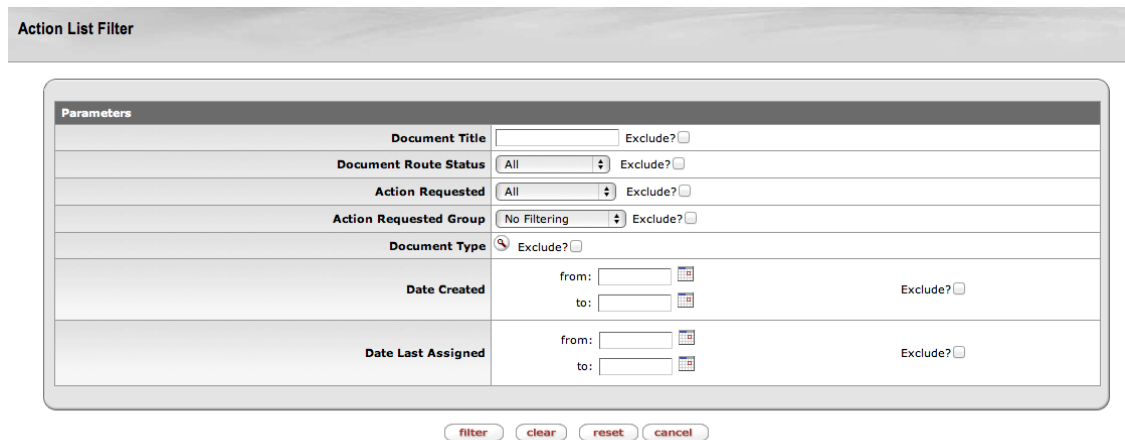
Action List Filter

Parameters

| | |
|---|---|
| Document Title | Exclude? |
| Document Route Status | All Exclude? |
| Action Requested | All Exclude? |
| Action Requested Group | No Filtering Exclude? |
| Document Type | Exclude? |
| Date Created | from: to: Exclude? |
| Date Last Assigned | from: to: Exclude? |

filter clear reset cancel